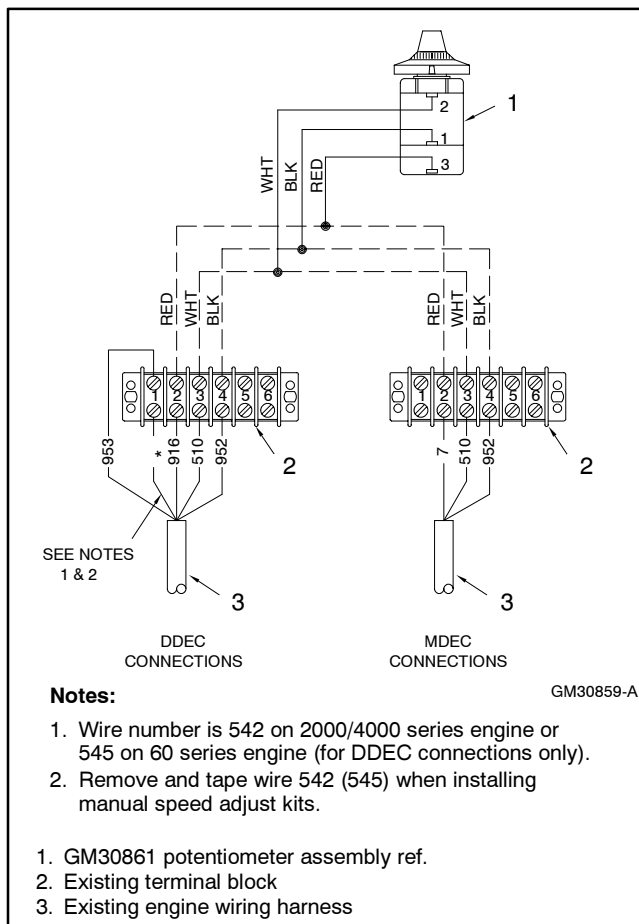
2
1
3
1

WHT
BLK
RED

RED
WHT
BLK

RED
WHT
BLK

1 2 3 4 5 6

1 2 3 4 5 6

953
*
916
510
952

2

7
510
952

2

SEE NOTES 1 & 2

3

3

DDEC CONNECTIONS

MDEC CONNECTIONS

GM30859-A

**Notes:**

1. Wire number is 542 on 2000/4000 series engine or 545 on 60 series engine (for DDEC connections only).
2. Remove and tape wire 542 (545) when installing manual speed adjust kits.

1. GM30861 potentiometer assembly ref.
2. Existing terminal block
3. Existing engine wiring harness